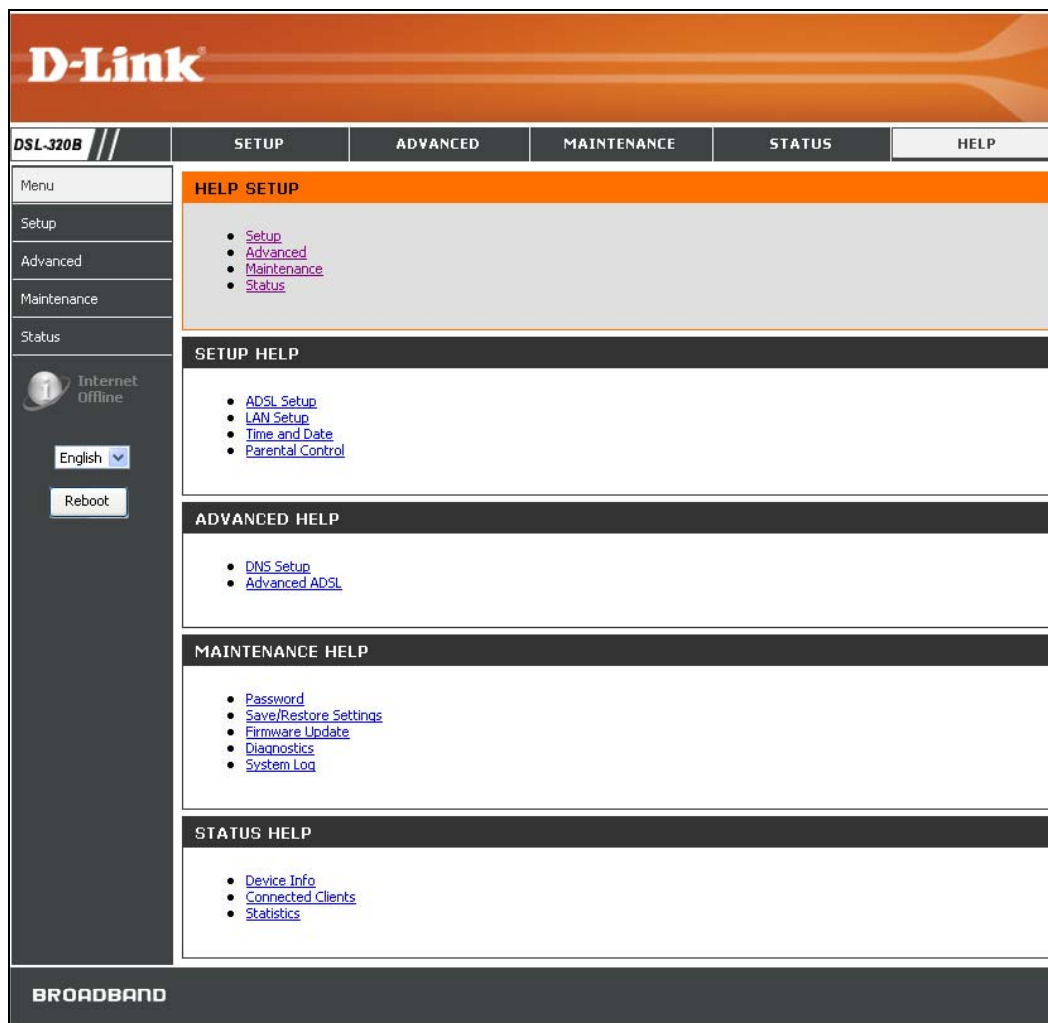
D-Link®

DSL-320B

SETUP | ADVANCED | MAINTENANCE | STATUS | HELP

Menu
Setup
Advanced
Maintenance
Status

Internet Offline

English

Reboot

HELP SETUP

- Setup
- Advanced
- Maintenance
- Status

SETUP HELP

- ADSL Setup
- LAN Setup
- Time and Date
- Parental Control

ADVANCED HELP

- DNS Setup
- Advanced ADSL

MAINTENANCE HELP

- Password
- Save/Restore Settings
- Firmware Update
- Diagnostics
- System Log

STATUS HELP

- Device Info
- Connected Clients
- Statistics

BROADBAND